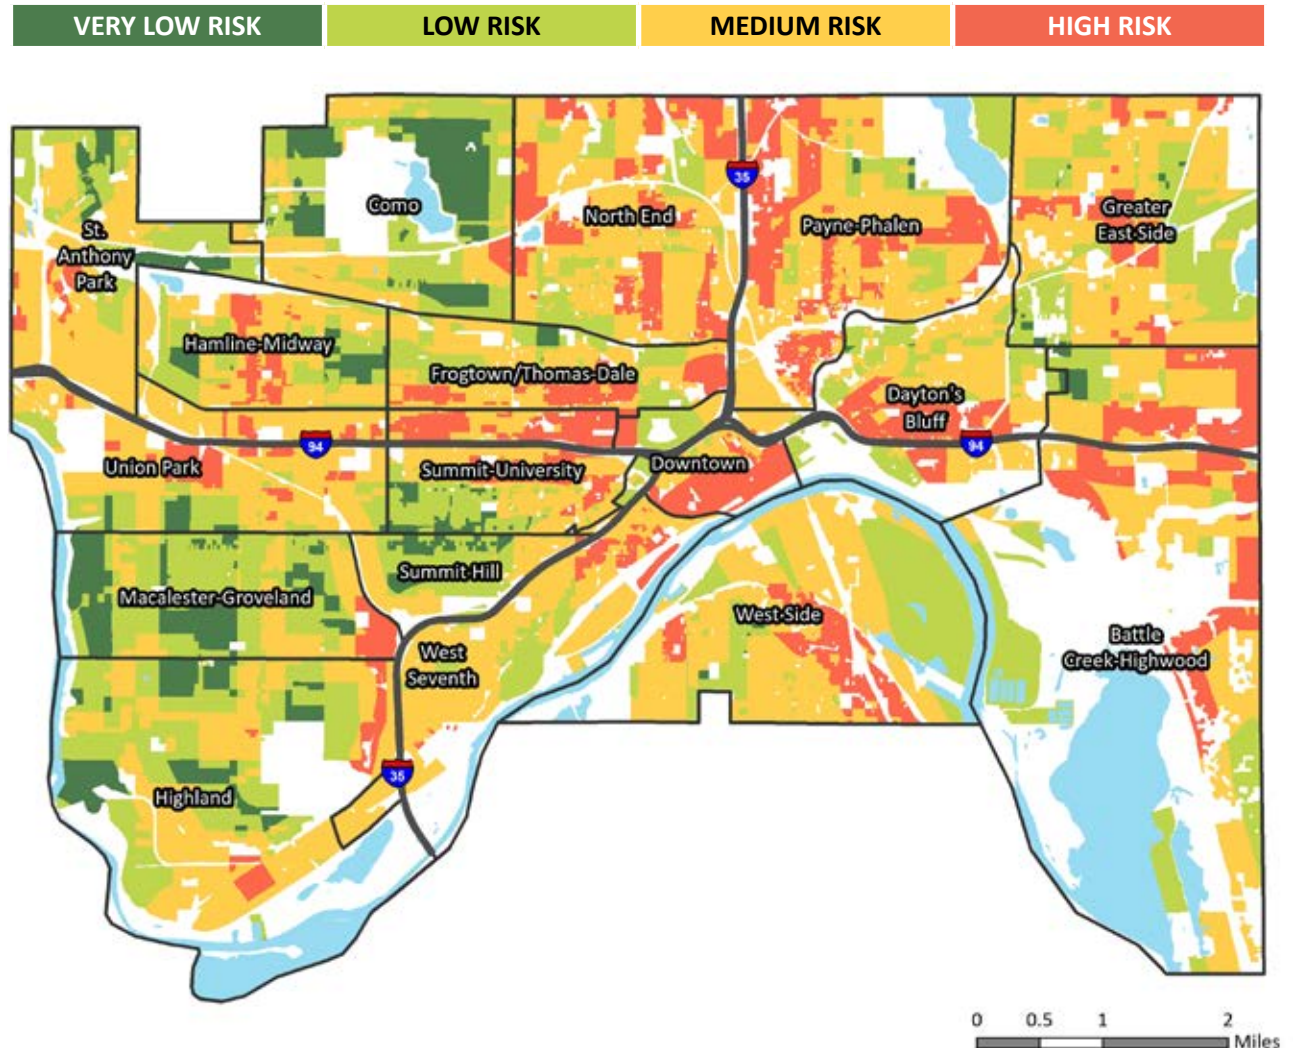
VERY LOW RISK LOW RISK MEDIUM RISK HIGH RISK

35

Como

North End

Payne-Phalen

Greater East Side

St. Anthony Park

Hamline-Midway

Frogtown/Thomas-Dale

Dayton's Bluff

94

94

Union Park

Summit-University

Downtown

Summit Hill

Macalester-Groveland

West Side

Battle Creek-Highwood

West Seventh

35

Highland

0 0.5 1 2 Miles